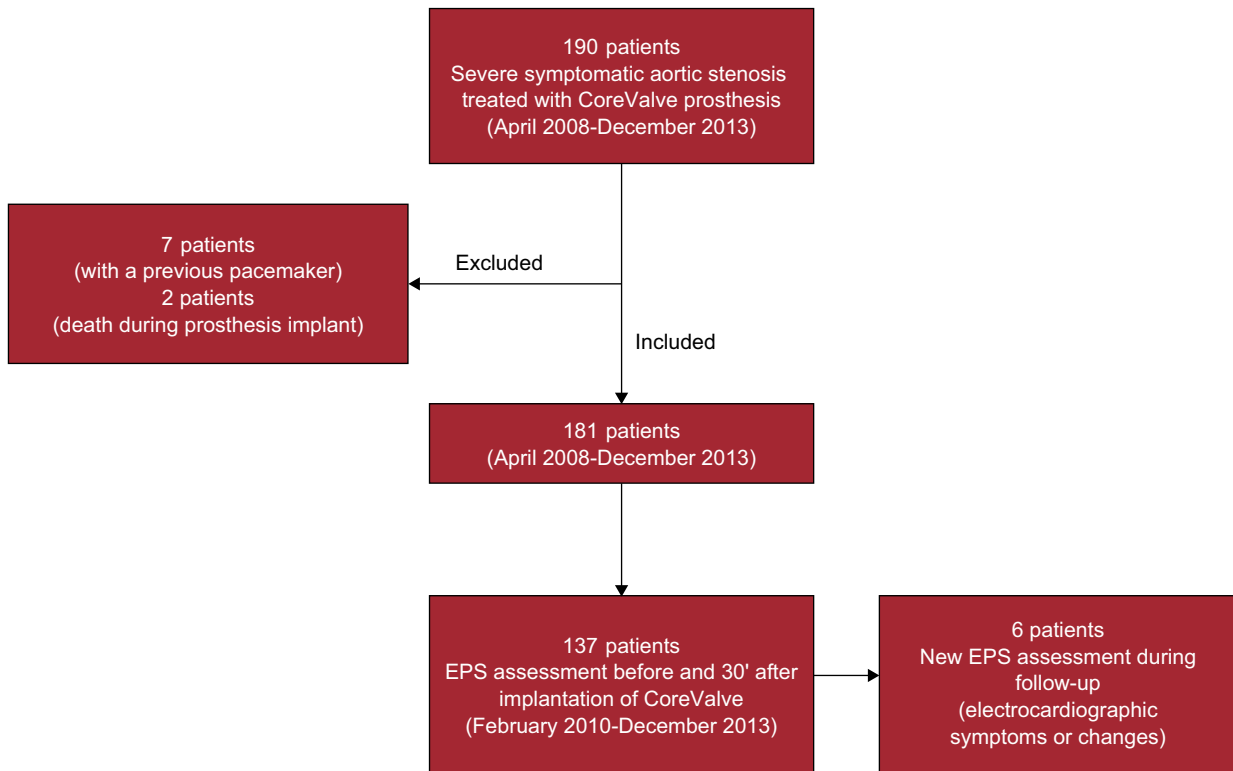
190 patients
Severe symptomatic aortic stenosis treated with CoreValve prosthesis
(April 2008-December 2013)

7 patients
(with a previous pacemaker)
2 patients
(death during prosthesis implant)

Excluded

Included

181 patients
(April 2008-December 2013)

137 patients
EPS assessment before and 30' after implantation of CoreValve
(February 2010-December 2013)

6 patients
New EPS assessment during follow-up
(electrocardiographic symptoms or changes)